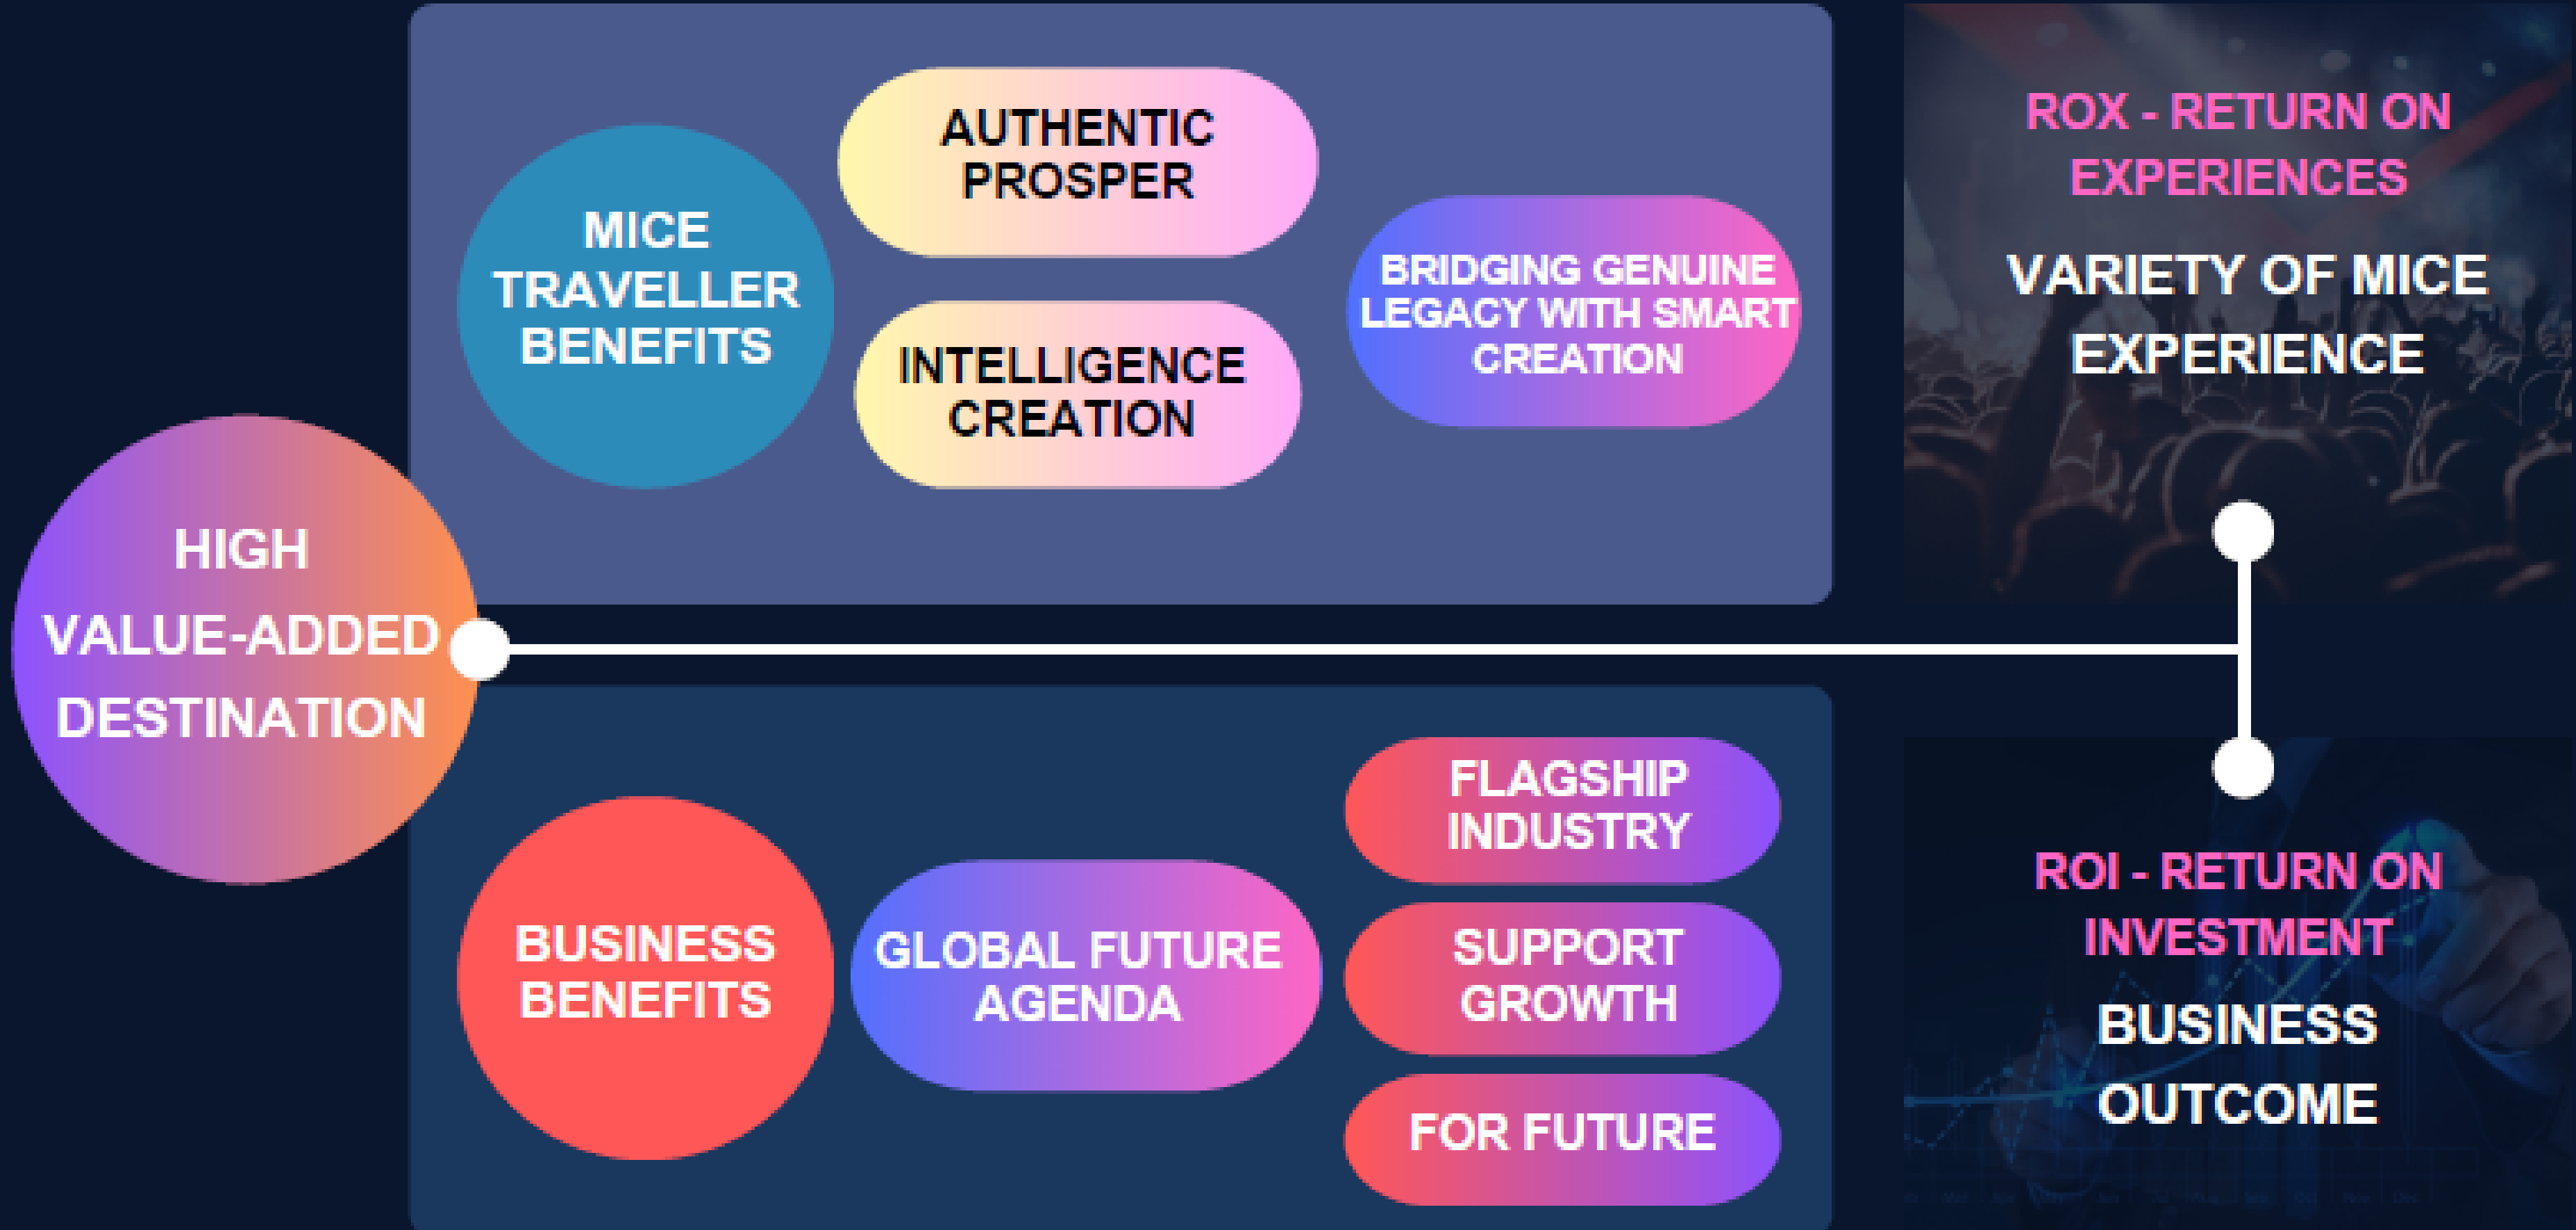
HIGH VALUE-ADDED DESTINATION

MICE TRAVELLER BENEFITS

AUTHENTIC PROSPER

INTELLIGENCE CREATION

BRIDGING GENUINE LEGACY WITH SMART CREATION

ROX - RETURN ON EXPERIENCES

VARIETY OF MICE EXPERIENCE

BUSINESS BENEFITS

GLOBAL FUTURE AGENDA

FLAGSHIP INDUSTRY

SUPPORT GROWTH

FOR FUTURE

ROI - RETURN ON INVESTMENT

BUSINESS OUTCOME